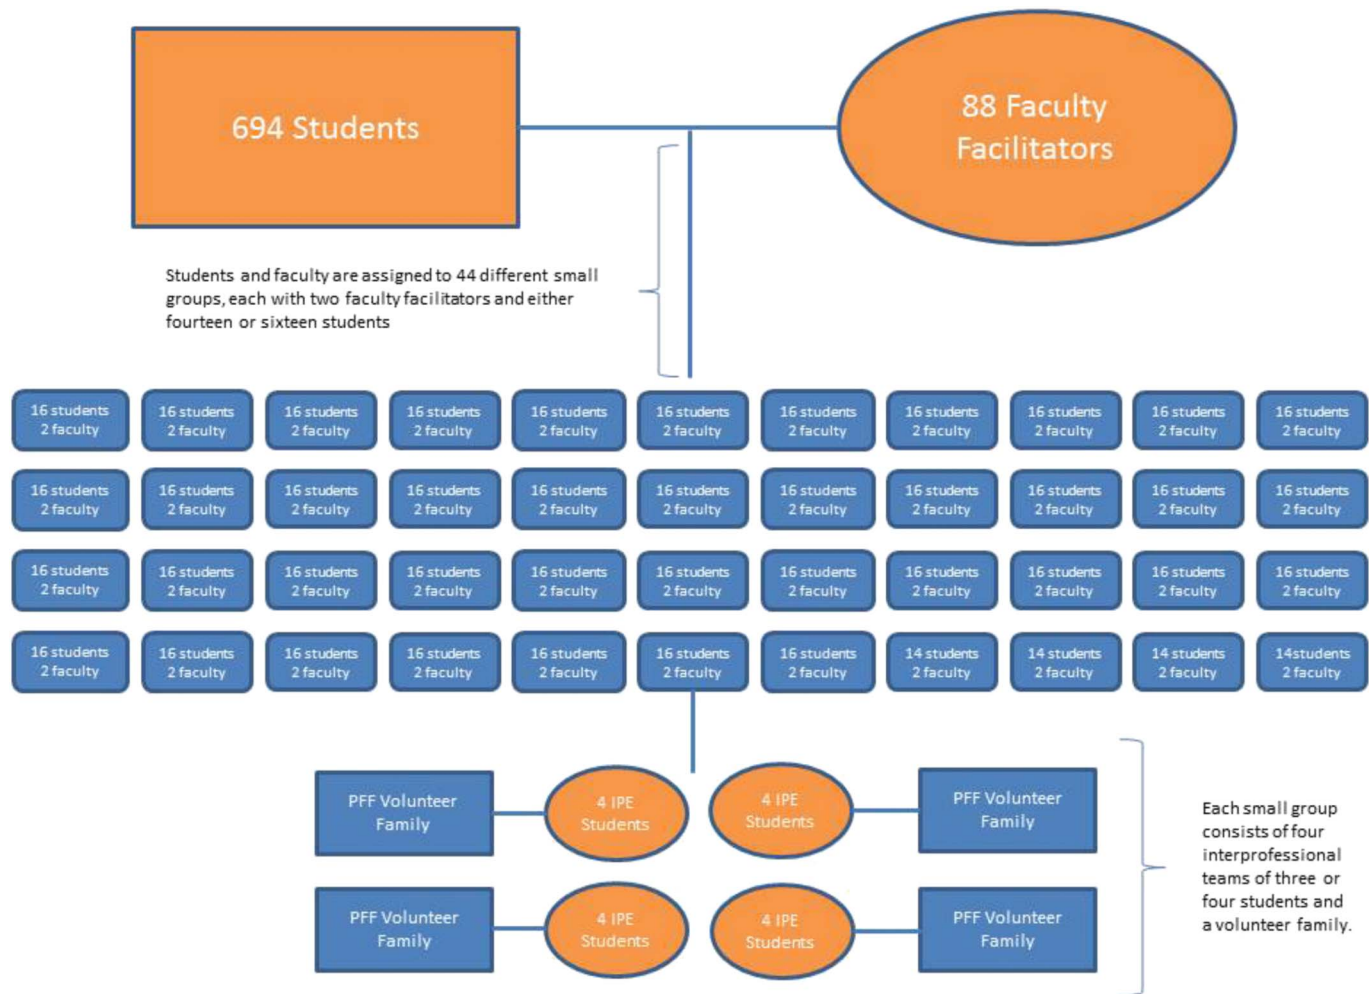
694 Students

88 Faculty Facilitators

Students and faculty are assigned to 44 different small groups, each with two faculty facilitators and either fourteen or sixteen students

| | | | | | | | | | | |
|---|---|---|---|---|---|---|---|---|---|---|
| 16 students 2 faculty | 16 students 2 faculty | 16 students 2 faculty | 16 students 2 faculty | 16 students 2 faculty | 16 students 2 faculty | 16 students 2 faculty | 16 students 2 faculty | 16 students 2 faculty | 16 students 2 faculty | 16 students 2 faculty |
| 16 students 2 faculty | 16 students 2 faculty | 16 students 2 faculty | 16 students 2 faculty | 16 students 2 faculty | 16 students 2 faculty | 16 students 2 faculty | 16 students 2 faculty | 16 students 2 faculty | 16 students 2 faculty | 16 students 2 faculty |
| 16 students 2 faculty | 16 students 2 faculty | 16 students 2 faculty | 16 students 2 faculty | 16 students 2 faculty | 16 students 2 faculty | 16 students 2 faculty | 16 students 2 faculty | 16 students 2 faculty | 16 students 2 faculty | 16 students 2 faculty |
| 16 students 2 faculty | 16 students 2 faculty | 16 students 2 faculty | 16 students 2 faculty | 16 students 2 faculty | 16 students 2 faculty | 16 students 2 faculty | 14 students 2 faculty | 14 students 2 faculty | 14 students 2 faculty | 14students 2 faculty |

PFF Volunteer Family

4 IPE Students

4 IPE Students

PFF Volunteer Family

PFF Volunteer Family

4 IPE Students

4 IPE Students

PFF Volunteer Family

Each small group consists of four interprofessional teams of three or four students and a volunteer family.